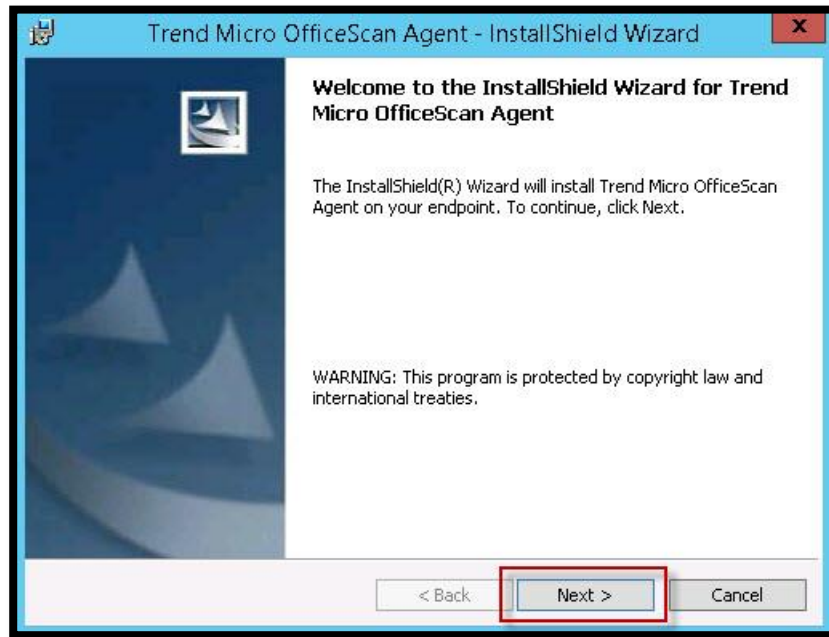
Trend Micro OfficeScan Agent - InstallShield Wizard

Welcome to the InstallShield Wizard for Trend Micro OfficeScan Agent

The InstallShield(R) Wizard will install Trend Micro OfficeScan Agent on your endpoint. To continue, click Next.

WARNING: This program is protected by copyright law and international treaties.

< Back

Next >

Cancel